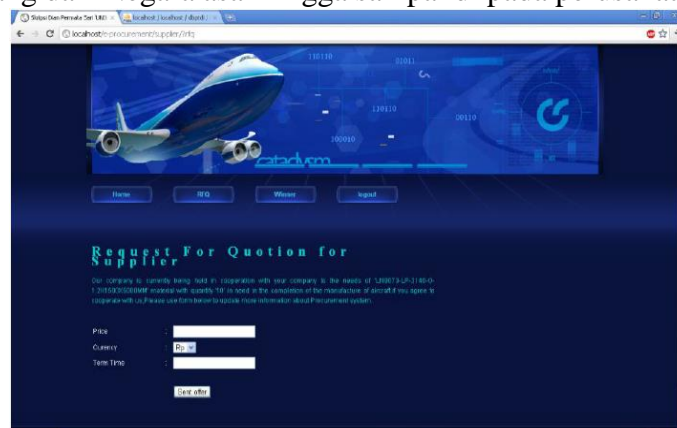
Sistem Dan Persada Sari UNS × localhost / localhost / dbard ×

localhost/e-procurement/supplier/rfq

110110

01011

110110

00110

100010

cataclysm

Home

RFQ

Winner

logout

Request For Quotion for Supplier

Our company is currently being held in cooperation with your company to the needs of 'L200673-LP-3148-0-1.20153/3/2009MM' material with quantity '10' is need in the completion of the manufacture of aircraft if you agree to cooperate with us,Please use form below to upload more information about Procurement system.

Price :

Currency : Rp

Term Time :

Sent offer